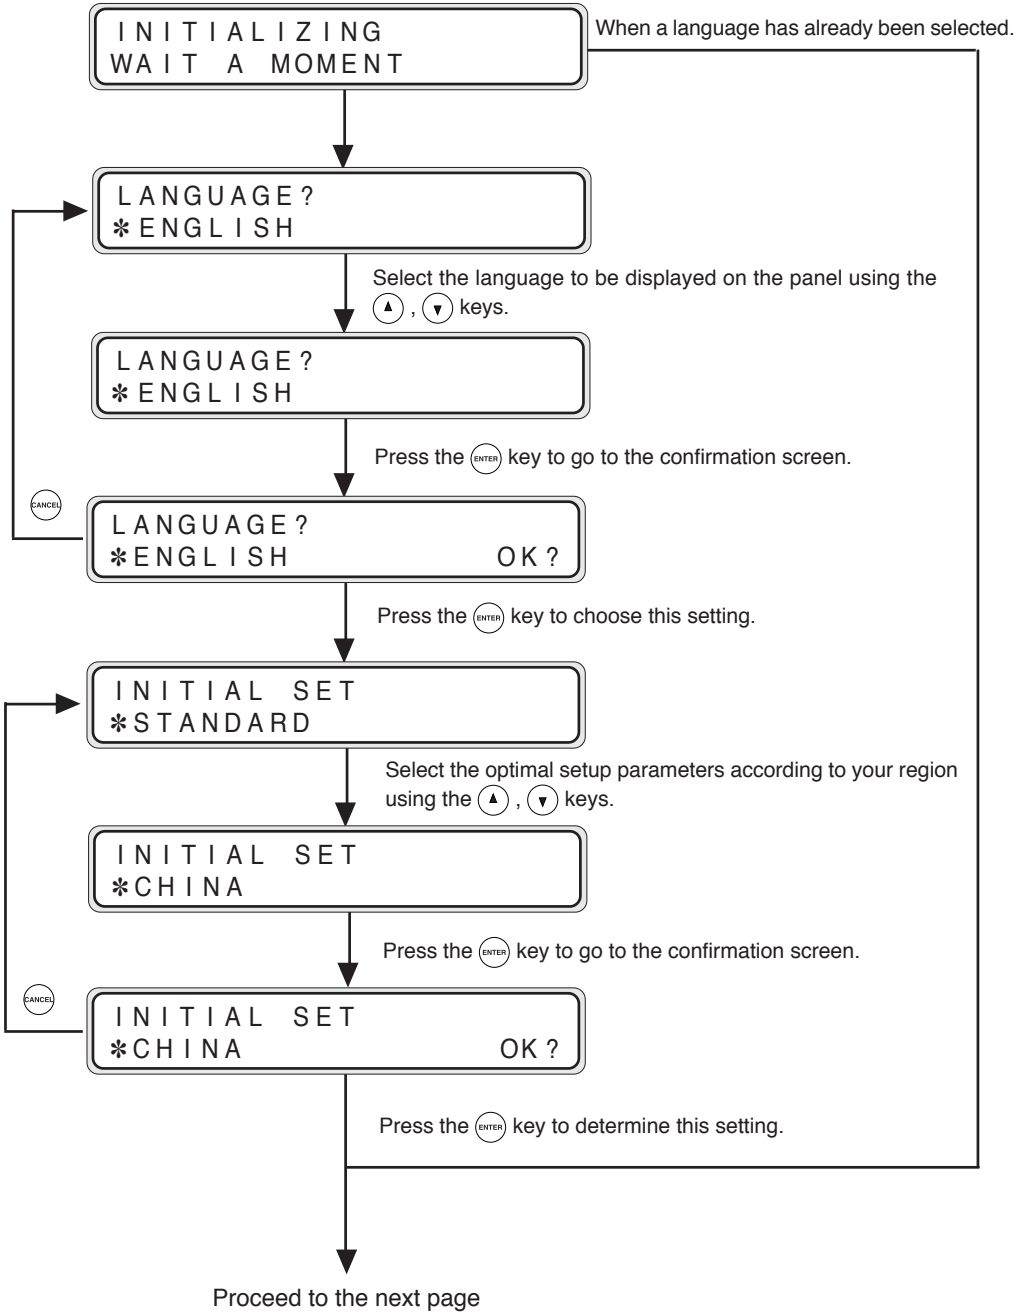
INITIALIZING
WAIT A MOMENT

When a language has already been selected.

LANGUAGE?
✻ENGLISH

Select the language to be displayed on the panel using the ▲, ▼ keys.

LANGUAGE?
✻ENGLISH

Press the ENTER key to go to the confirmation screen.

CANCEL

LANGUAGE?
✻ENGLISH OK?

Press the ENTER key to choose this setting.

INITIAL SET
✻STANDARD

Select the optimal setup parameters according to your region using the ▲, ▼ keys.

INITIAL SET
✻CHINA

Press the ENTER key to go to the confirmation screen.

CANCEL

INITIAL SET
✻CHINA OK?

Press the ENTER key to determine this setting.

Proceed to the next page